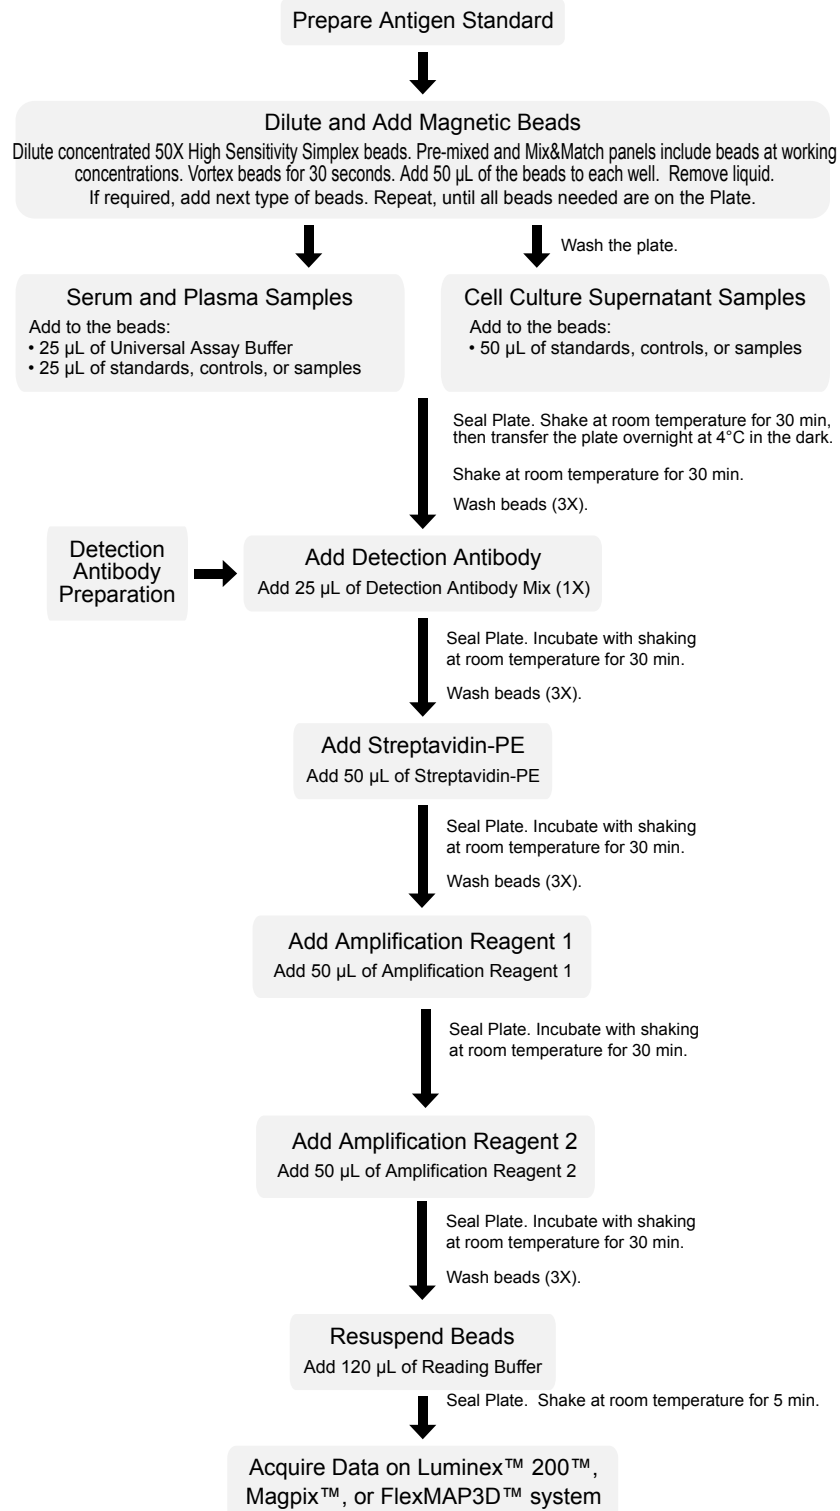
Prepare Antigen Standard

Dilute and Add Magnetic Beads

Dilute concentrated 50X High Sensitivity Simplex beads. Pre-mixed and Mix&Match panels include beads at working concentrations. Vortex beads for 30 seconds. Add 50 µL of the beads to each well. Remove liquid. If required, add next type of beads. Repeat, until all beads needed are on the Plate.

Wash the plate.

Serum and Plasma Samples

Add to the beads:
• 25 µL of Universal Assay Buffer
• 25 µL of standards, controls, or samples

Cell Culture Supernatant Samples

Add to the beads:
• 50 µL of standards, controls, or samples

Seal Plate. Shake at room temperature for 30 min, then transfer the plate overnight at 4°C in the dark.

Shake at room temperature for 30 min.

Wash beads (3X).

Detection Antibody Preparation

Add Detection Antibody

Add 25 µL of Detection Antibody Mix (1X)

Seal Plate. Incubate with shaking at room temperature for 30 min.

Wash beads (3X).

Add Streptavidin-PE

Add 50 µL of Streptavidin-PE

Seal Plate. Incubate with shaking at room temperature for 30 min.

Wash beads (3X).

Add Amplification Reagent 1

Add 50 µL of Amplification Reagent 1

Seal Plate. Incubate with shaking at room temperature for 30 min.

Add Amplification Reagent 2

Add 50 µL of Amplification Reagent 2

Seal Plate. Incubate with shaking at room temperature for 30 min.

Wash beads (3X).

Resuspend Beads

Add 120 µL of Reading Buffer

Seal Plate. Shake at room temperature for 5 min.

Acquire Data on Luminex™ 200™, Magpix™, or FlexMAP3D™ system